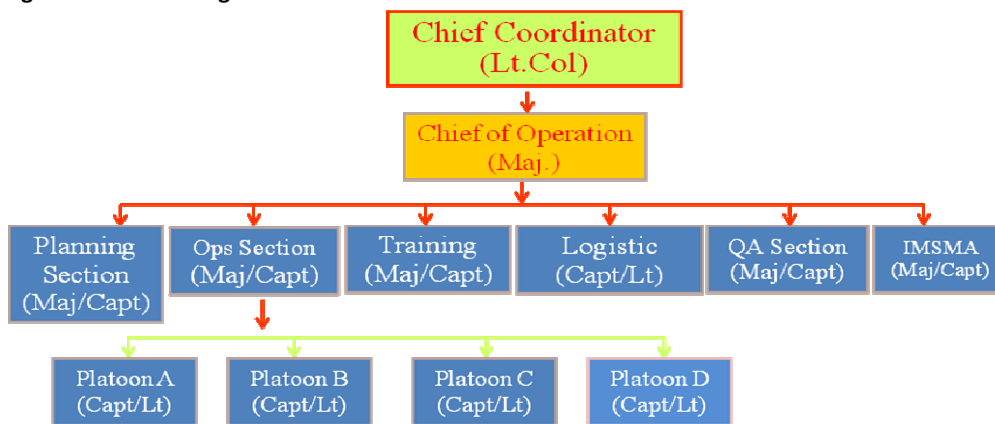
Chief Coordinator
(Lt.Col)

Chief of Operation
(Maj.)

Planning Section
(Maj/Capt)

Ops Section
(Maj/Capt)

Training
(Maj/Capt)

Logistic
(Capt/Lt)

QA Section
(Maj/Capt)

IMSMA
(Maj/Capt)

Platoon A
(Capt/Lt)

Platoon B
(Capt/Lt)

Platoon C
(Capt/Lt)

Platoon D
(Capt/Lt)